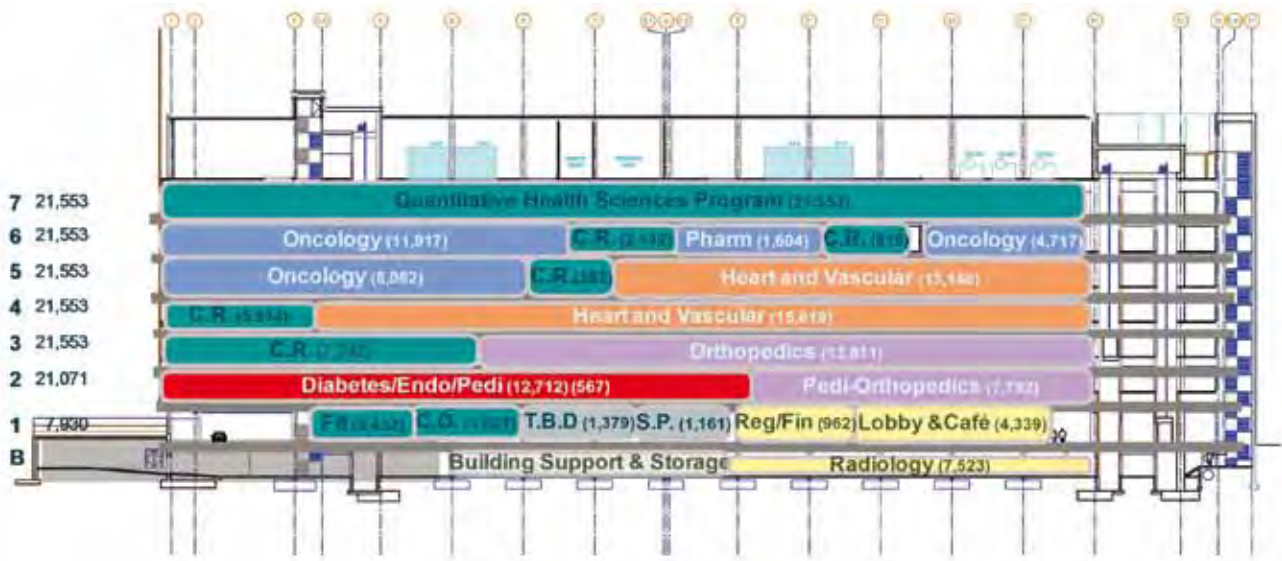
7 21,553
Quantitative Health Sciences Program (21,553)

6 21,553
Oncology (11,917) C.R. (2,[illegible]) Pharm (1,604) C.R. ([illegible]) Oncology (4,717)

5 21,553
Oncology (5,082) C.R ([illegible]) Heart and Vascular (15,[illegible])

4 21,553
C.R. (5,934) Heart and Vascular (15,619)

3 21,553
C.R. (7,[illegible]) Orthopedics (13,811)

2 21,071
Diabetes/Endo/Pedi (12,712) (567) Pedi-Orthopedics (7,792)

1 7,930
Fit ([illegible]) C.O. ([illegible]) T.B.D (1,379) S.P. (1,161) Reg/Fin (962) Lobby &Café (4,339)

B
Building Support & Storage Radiology (7,523)